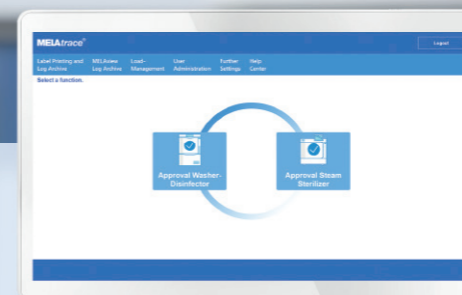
MELAtrace®

Logout

Label Printing and Log Archive
MELAview Log Archive
Load-Management
User Administration
Further Settings
Help Center

Select a function.

Approval Washer-Disinfector

Approval Steam Sterilizer